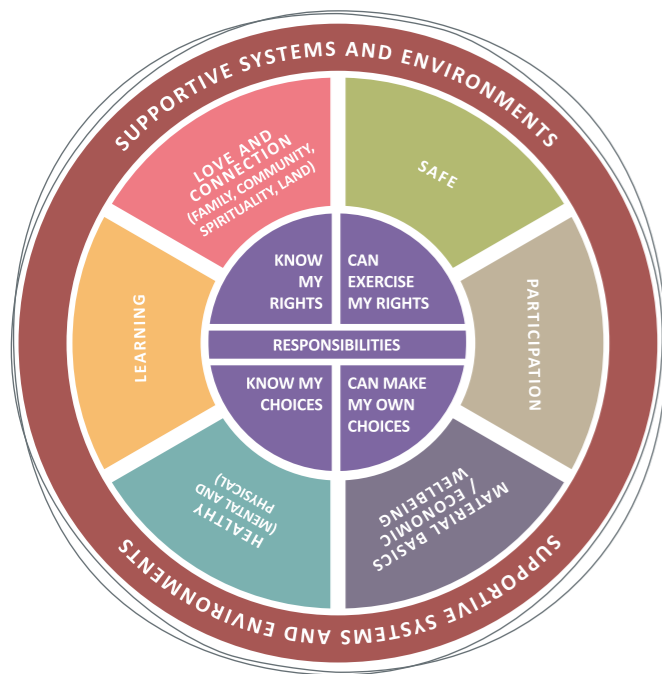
SUPPORTIVE SYSTEMS AND ENVIRONMENTS

LOVE AND CONNECTION (FAMILY, COMMUNITY, SPIRITUALITY, LAND)

SAFE

PARTICIPATION

MATERIAL BASICS / ECONOMIC WELLBEING

HEALTHY (MENTAL AND PHYSICAL)

LEARNING

KNOW MY RIGHTS

CAN EXERCISE MY RIGHTS

RESPONSIBILITIES

KNOW MY CHOICES

CAN MAKE MY OWN CHOICES

SUPPORTIVE SYSTEMS AND ENVIRONMENTS